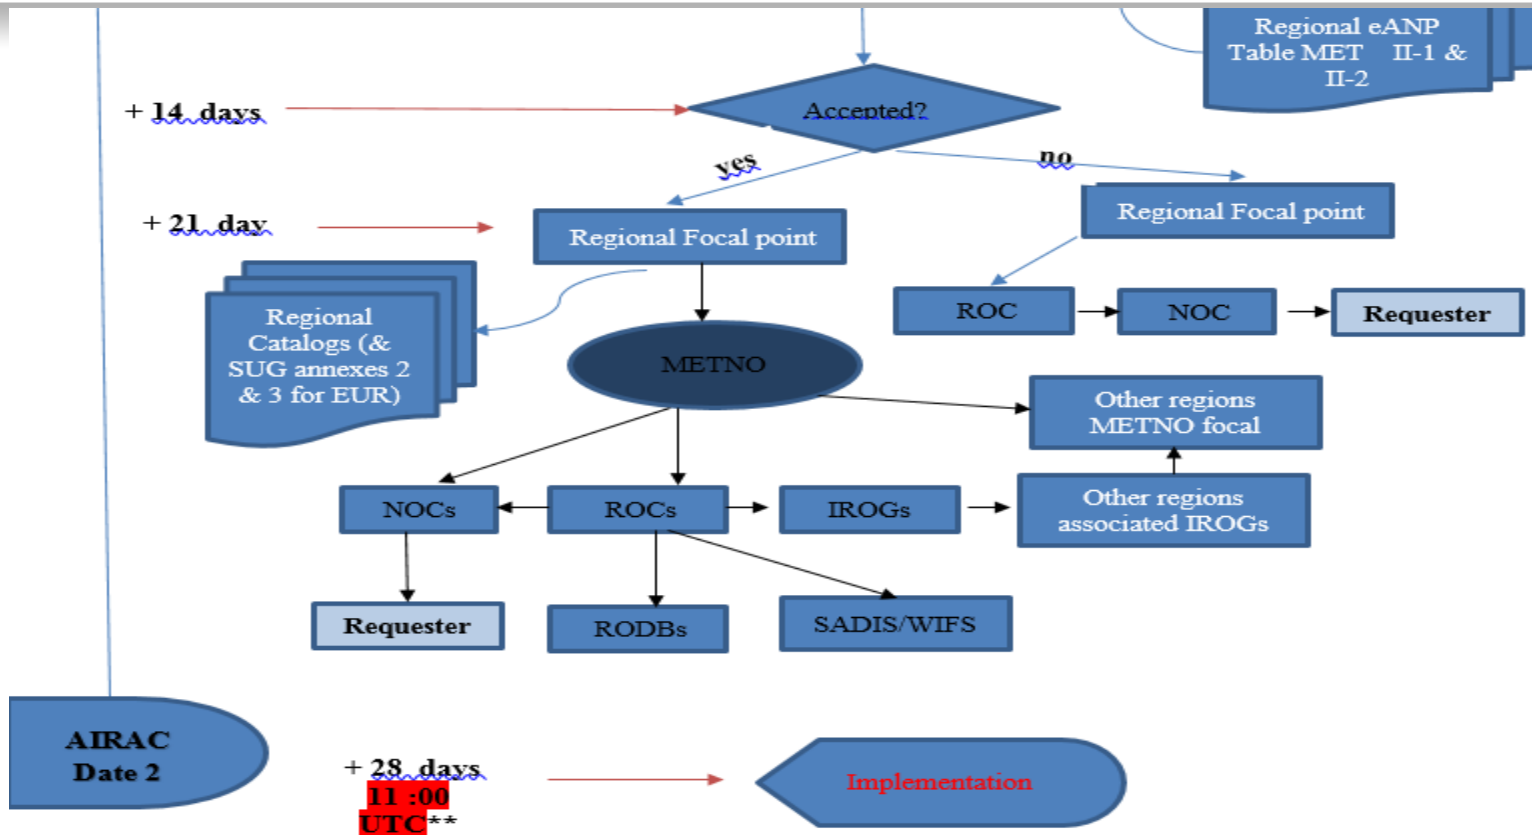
Regional eANP Table MET II-1 & II-2

+ 14 days

Accepted?

yes

no

+ 21 day

Regional Focal point

Regional Focal point

Regional Catalogs (& SUG annexes 2 & 3 for EUR)

ROC

NOC

Requester

METNO

Other regions METNO focal

Other regions associated IROGs

NOCs

ROCs

IROGs

Requester

RODBs

SADIS/WIFS

AIRAC Date 2

+ 28 days 11 :00 UTC**

Implementation